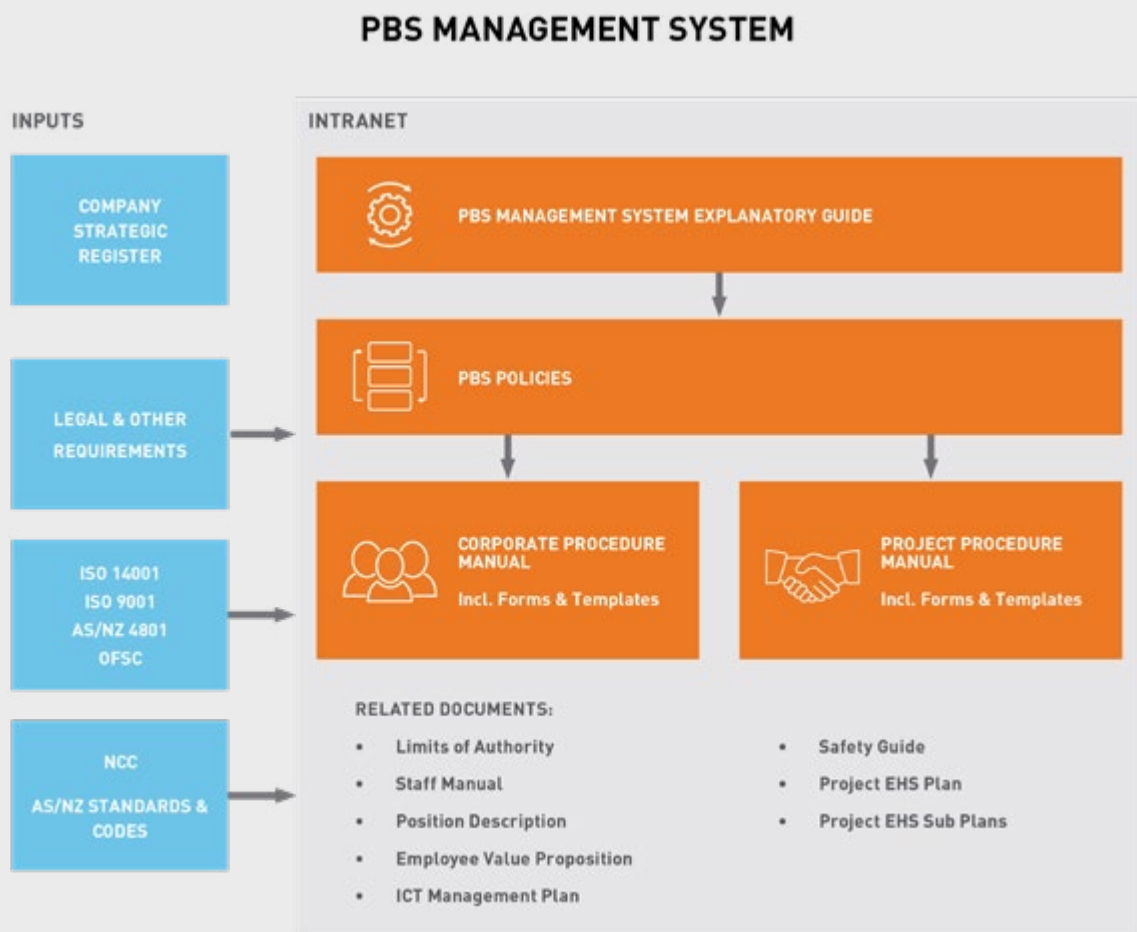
PBS MANAGEMENT SYSTEM

INPUTS

COMPANY STRATEGIC REGISTER

LEGAL & OTHER REQUIREMENTS

ISO 14001
ISO 9001
AS/NZ 4801
OFSC

NCC
AS/NZ STANDARDS & CODES

INTRANET

PBS MANAGEMENT SYSTEM EXPLANATORY GUIDE

PBS POLICIES

CORPORATE PROCEDURE MANUAL
Incl. Forms & Templates

PROJECT PROCEDURE MANUAL
Incl. Forms & Templates

RELATED DOCUMENTS:

• Limits of Authority
• Staff Manual
• Position Description
• Employee Value Proposition
• ICT Management Plan

• Safety Guide
• Project EHS Plan
• Project EHS Sub Plans